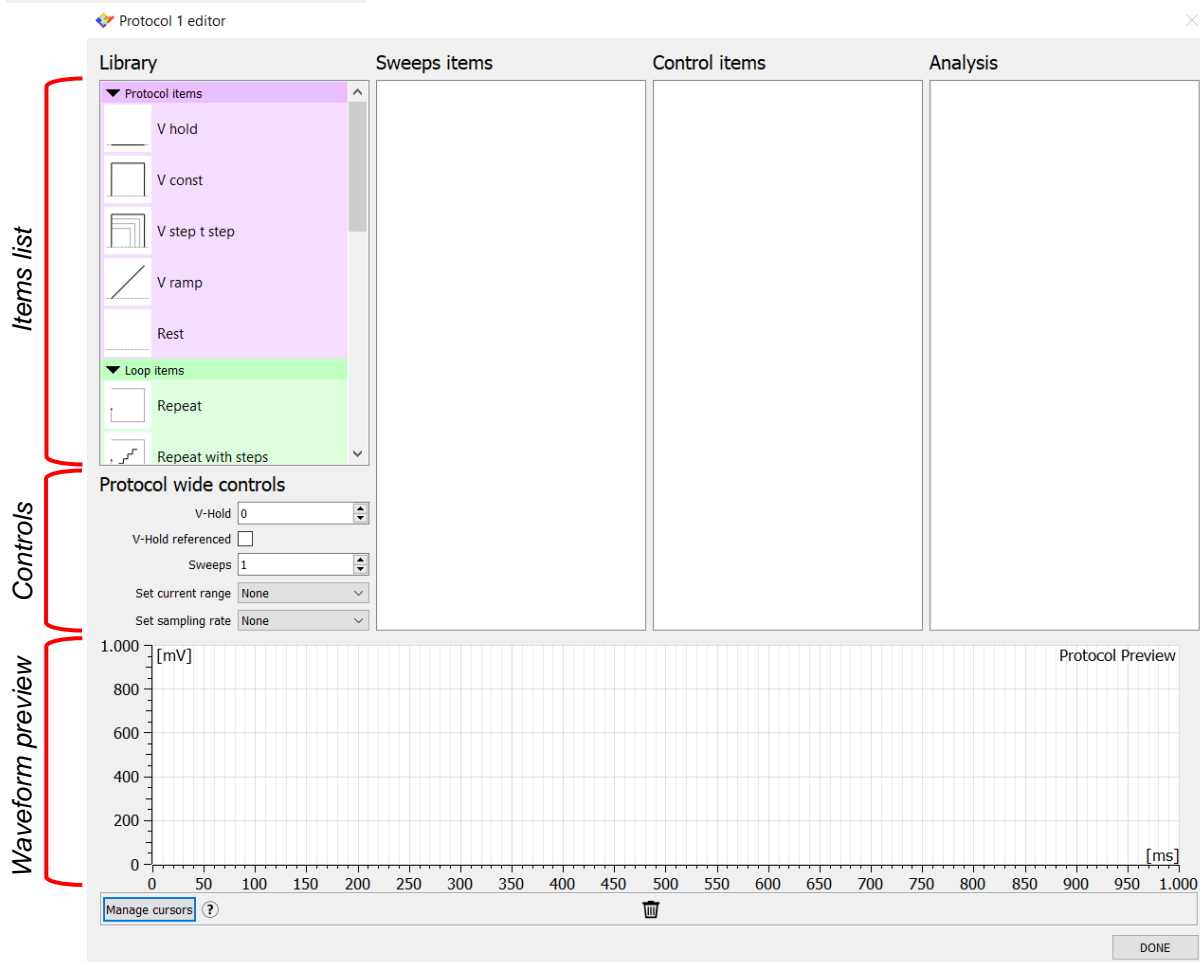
Protocol 1 editor

Items list

Controls

Waveform preview

Library

Sweeps items

Control items

Analysis

Protocol items

V hold

V const

V step t step

V ramp

Rest

Loop items

Repeat

Repeat with steps

Protocol wide controls

V-Hold 0

V-Hold referenced

Sweeps 1

Set current range None

Set sampling rate None

1.000 [mV]

800

600

400

200

0

Protocol Preview

[ms]

0 50 100 150 200 250 300 350 400 450 500 550 600 650 700 750 800 850 900 950 1.000

Manage cursors ?

DONE